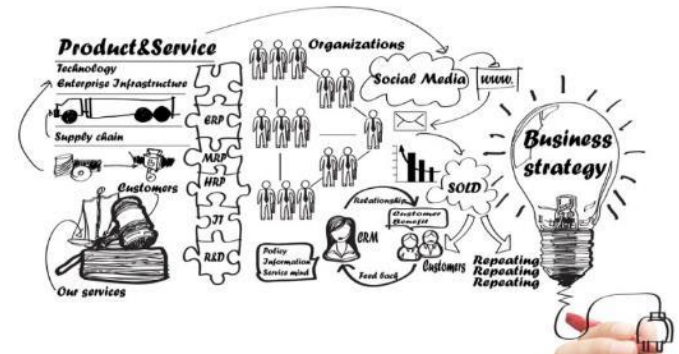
Product&Service
Technology
Enterprise Infrastructure
Supply chain
Customers
Our services
ERP
MRP
HRP
IT
R&D
Organizations
Social Media
www.
SOLD
Relationship
Customer Benefit
CRM
Policy
Information
Service mind
Feed back
Customers
Repeating
Repeating
Repeating
Business strategy